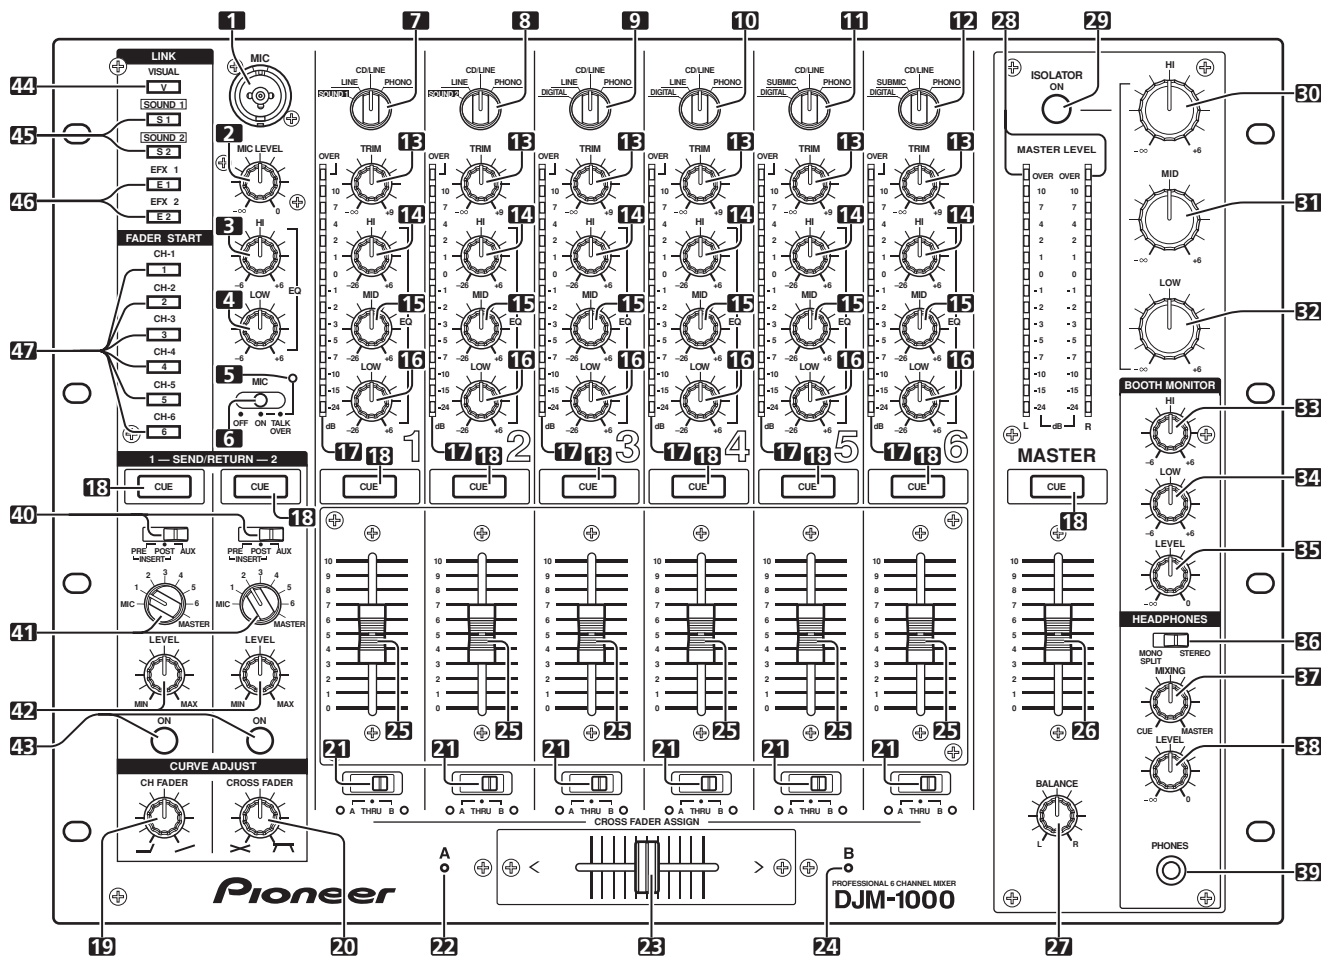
1 7 8 9 10 11 12 28 29

LINK
VISUAL
V
SOUND 1
S 1
SOUND 2
S 2
EFX 1
E 1
EFX 2
E 2
FADER START
CH-1
1
CH-2
2
CH-3
3
CH-4
4
CH-5
5
CH-6
6

44 45 46 47

MIC
2 MIC LEVEL
–∞ 0
3 HI
–6 +6
EQ
4 LOW
–6 +6
5 MIC
6 OFF ON TALK OVER

CD/LINE
LINE PHONO
SOUND 1
SOUND 2
DIGITAL
SUBMIC

13 TRIM
–∞ +9
14 HI
–26 +6
15 MID
EQ
–26 +6
16 LOW
–26 +6

OVER 10 7 4 2 1 0 -1 -2 -3 -5 -7 -10 -15 -24 dB

17 18 1 2 3 4 5 6

ISOLATOR
ON

MASTER LEVEL
OVER OVER
10 7 4 2 1 0 -1 -2 -3 -5 -7 -10 -15 -24
L dB R
MASTER

HI
–∞ +6
30
MID
–∞ +6
31
LOW
–∞ +6
32

BOOTH MONITOR
HI
–6 +6
33
LOW
–6 +6
34
LEVEL
–∞ 0
35
HEADPHONES
MONO SPLIT STEREO
36
MIXING
CUE MASTER
37
LEVEL
–∞ 0
38
PHONES
39

1 — SEND/RETURN — 2
18 CUE CUE 18
40
PRE POST AUX
INSERT
41
MIC 1 2 3 4 5 6 MASTER
LEVEL
MIN MAX
42
43 ON ON

CURVE ADJUST
CH FADER CROSS FADER

CUE
10 9 8 7 6 5 4 3 2 1 0
25 26
21
A THRU B
CROSS FADER ASSIGN
A B
BALANCE
L R

Pioneer
PROFESSIONAL 6 CHANNEL MIXER
DJM-1000

19 20 22 23 24 27